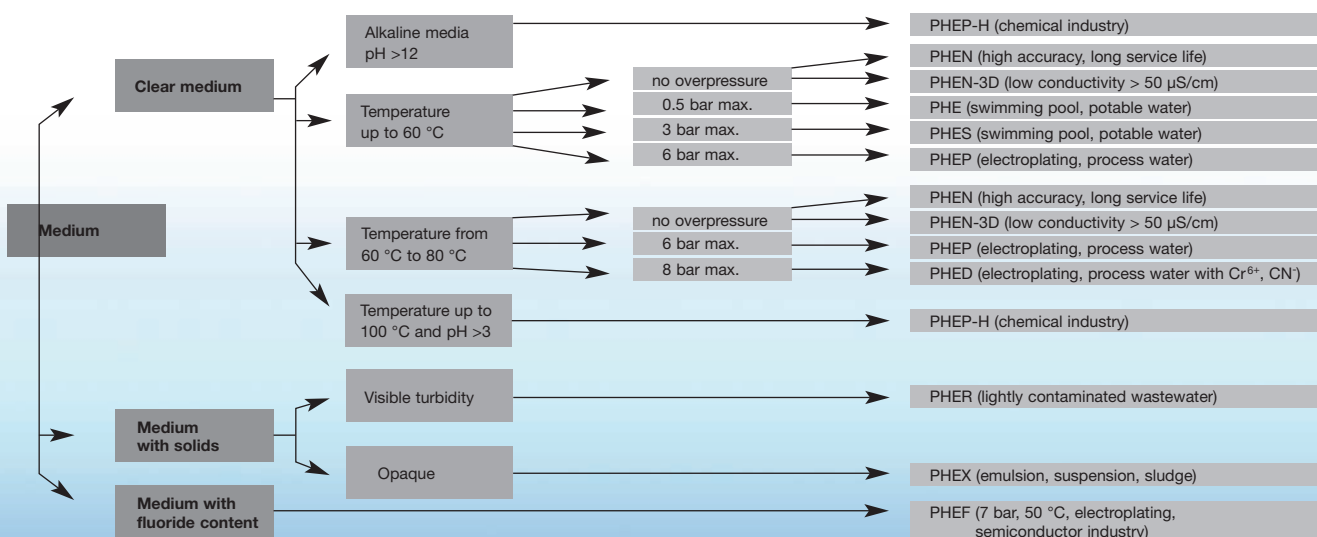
Medium

Clear medium

Alkaline media pH >12

PHEP-H (chemical industry)

Temperature up to 60 °C

no overpressure

0.5 bar max.

3 bar max.

6 bar max.

PHEN (high accuracy, long service life)

PHEN-3D (low conductivity > 50 µS/cm)

PHE (swimming pool, potable water)

PHES (swimming pool, potable water)

PHEP (electroplating, process water)

Temperature from 60 °C to 80 °C

no overpressure

6 bar max.

8 bar max.

PHEN (high accuracy, long service life)

PHEN-3D (low conductivity > 50 µS/cm)

PHEP (electroplating, process water)

PHED (electroplating, process water with $Cr^{6+}$, $CN^{-}$)

Temperature up to 100 °C and pH >3

PHEP-H (chemical industry)

Medium with solids

Visible turbidity

PHER (lightly contaminated wastewater)

Opaque

PHEX (emulsion, suspension, sludge)

Medium with fluoride content

PHEF (7 bar, 50 °C, electroplating, semiconductor industry)